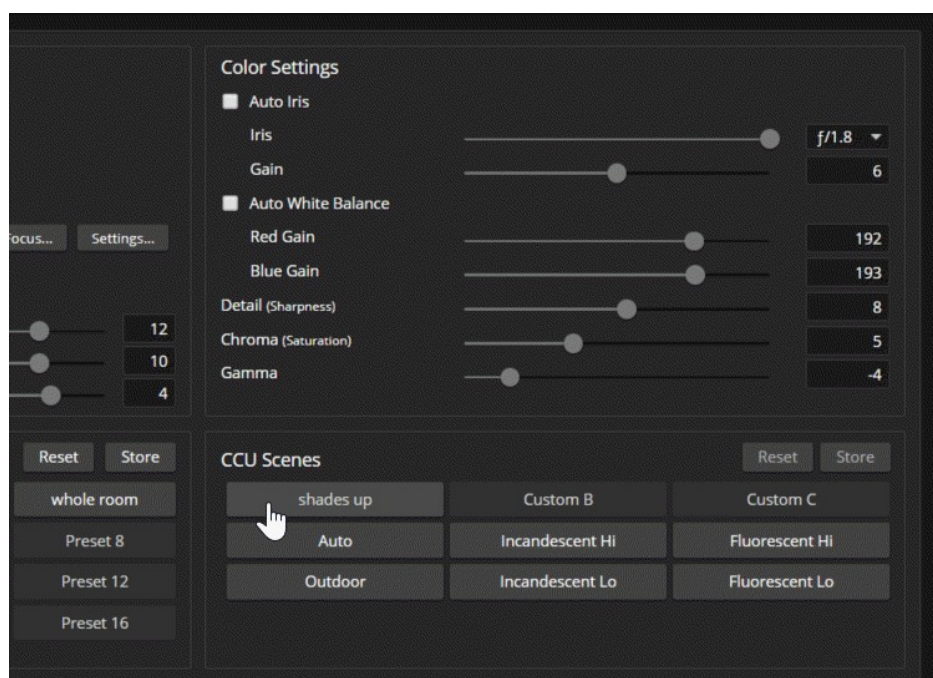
Color Settings

Auto Iris

Iris f/1.8

Gain 6

Auto White Balance

ocus... Settings...

Red Gain 192

Blue Gain 193

Detail (Sharpness) 8

12

Chroma (Saturation) 5

10

Gamma -4

4

Reset Store

CCU Scenes

Reset Store

whole room

Preset 8

Preset 12

Preset 16

| shades up | Custom B | Custom C |
|---|---|---|
| Auto | Incandescent Hi | Fluorescent Hi |
| Outdoor | Incandescent Lo | Fluorescent Lo |